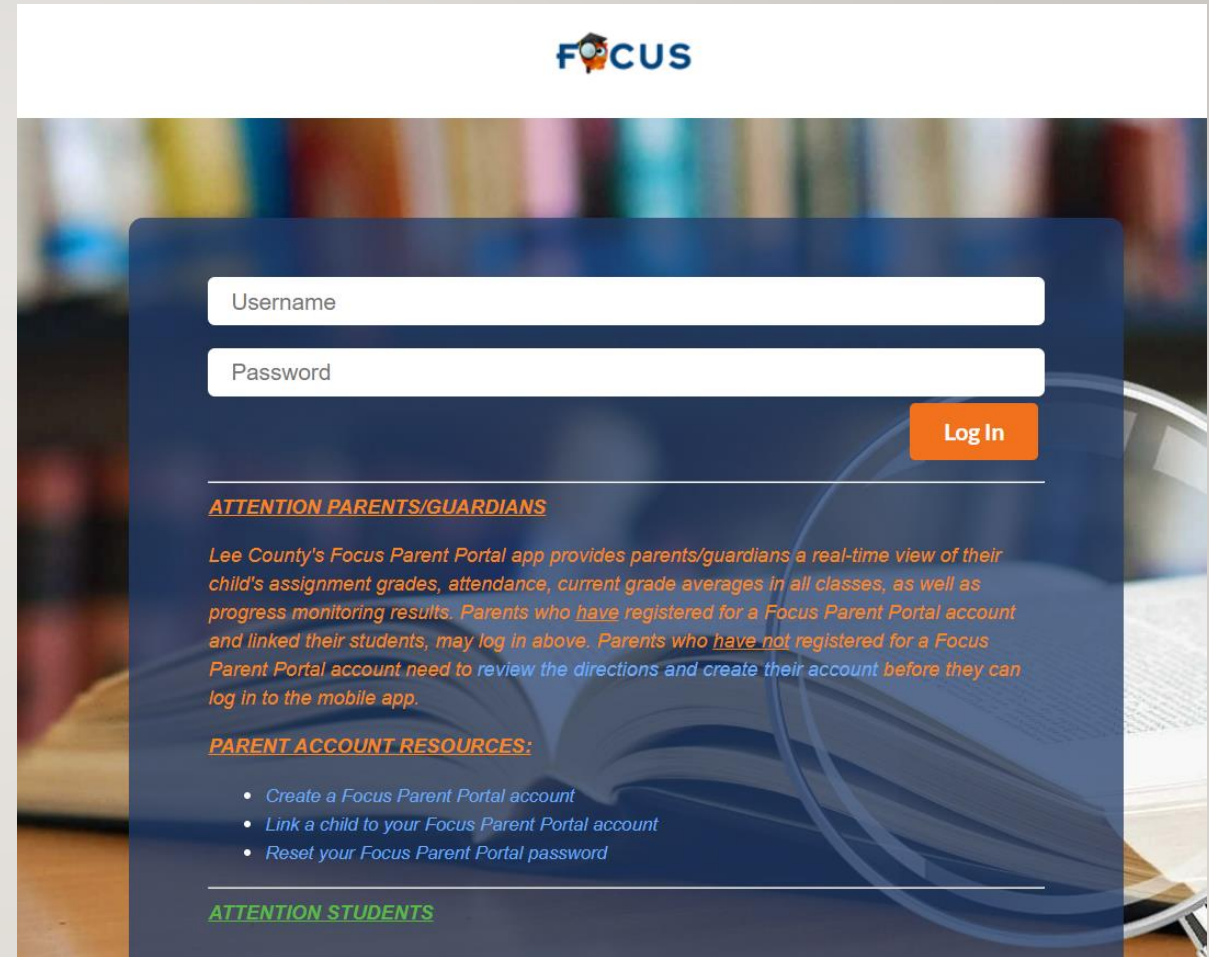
FOCUS

Username

Password

Log In

ATTENTION PARENTS/GUARDIANS

Lee County's Focus Parent Portal app provides parents/guardians a real-time view of their child's assignment grades, attendance, current grade averages in all classes, as well as progress monitoring results. Parents who have registered for a Focus Parent Portal account and linked their students, may log in above. Parents who have not registered for a Focus Parent Portal account need to review the directions and create their account before they can log in to the mobile app.

PARENT ACCOUNT RESOURCES:

- Create a Focus Parent Portal account
- Link a child to your Focus Parent Portal account
- Reset your Focus Parent Portal password

ATTENTION STUDENTS